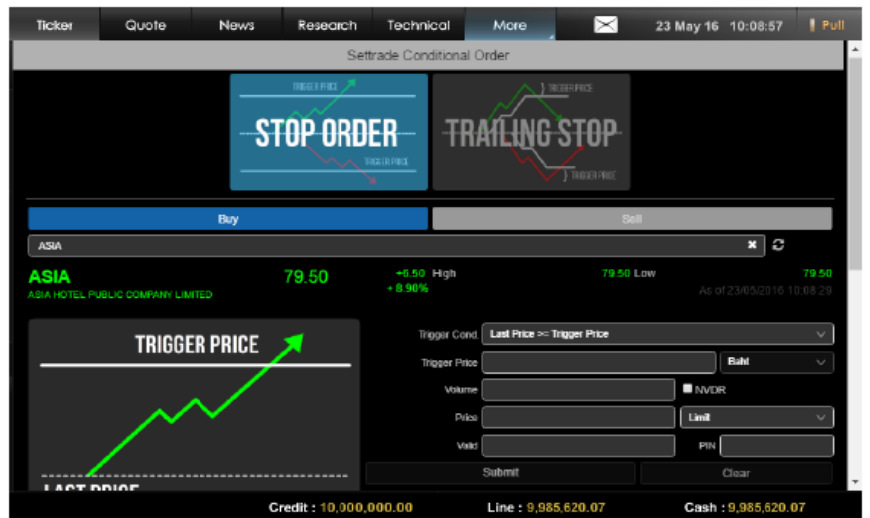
Ticker Quote News Research Technical More 23 May 16 10:08:57 Pull

Settrade Conditional Order

TRIGGER PRICE
STOP ORDER
TRIGGER PRICE

TRIGGER PRICE
TRAILING STOP
TRIGGER PRICE

Buy Sell

ASIA

ASIA 79.50 +6.50 High 79.50 Low 79.50
ASIA HOTEL PUBLIC COMPANY LIMITED + 8.90% As of 23/05/2016 10:08:29

TRIGGER PRICE

LAST PRICE

Trigger Cond. Last Price >= Trigger Price
Trigger Price Baht
Volume NVDR
Price Limit
Valid PIN
Submit Clear

Credit : 10,000,000.00 Line : 9,985,620.07 Cash : 9,985,620.07